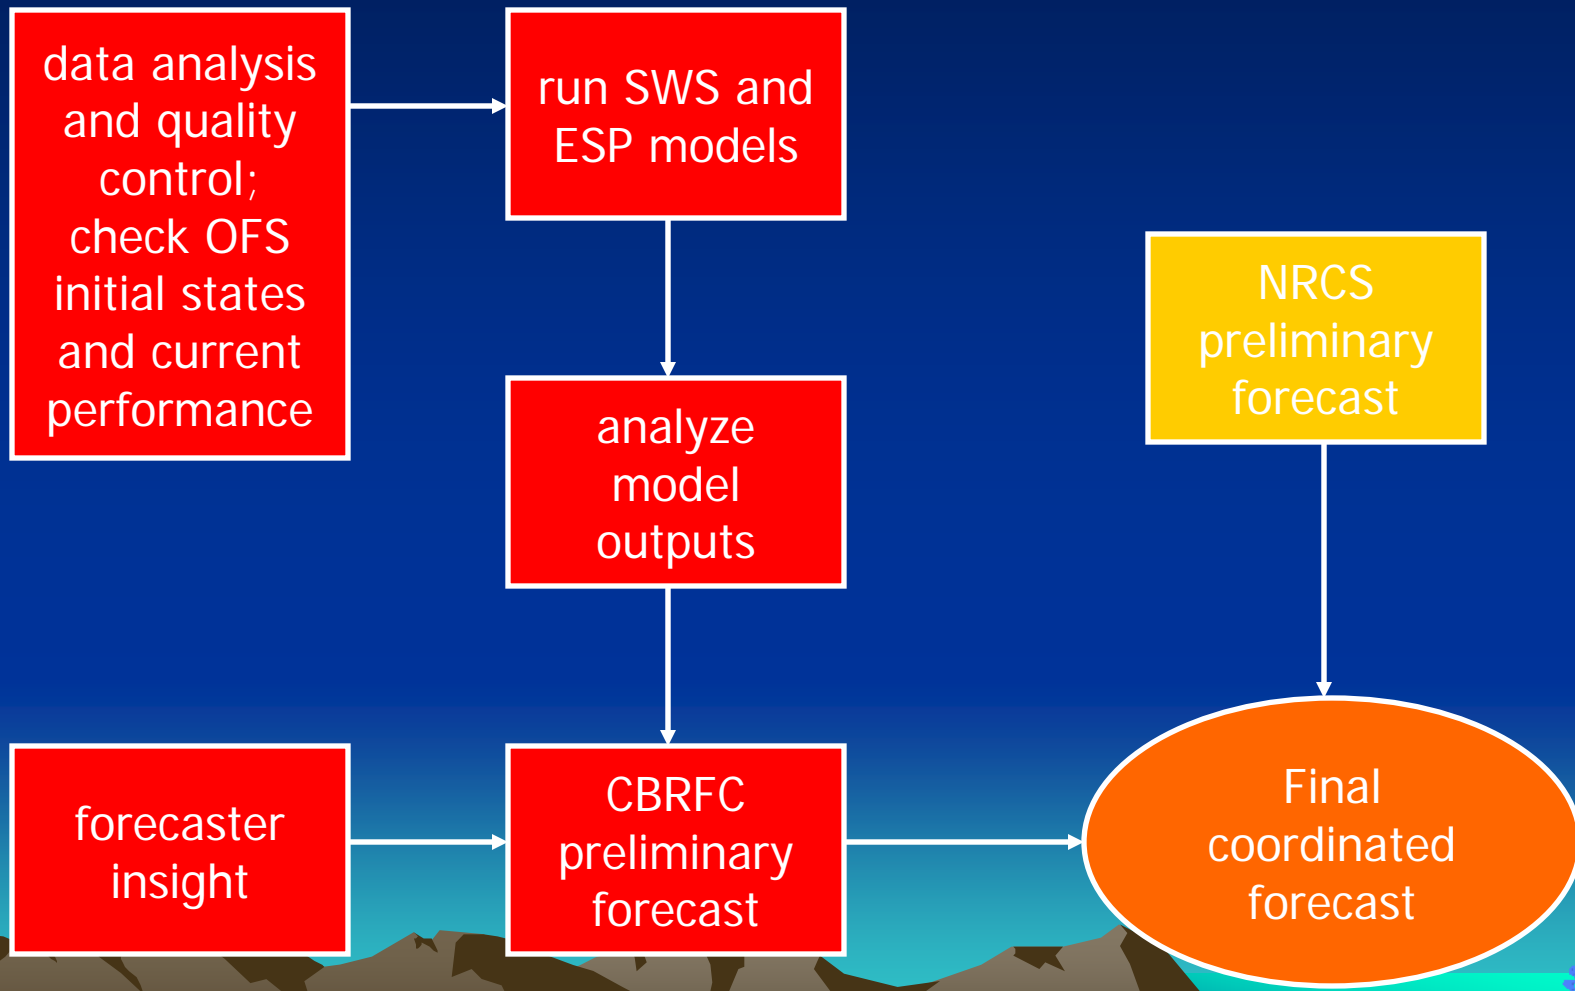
data analysis and quality control; check OFS initial states and current performance

run SWS and ESP models

analyze model outputs

NRCS preliminary forecast

forecaster insight

CBRFC preliminary forecast

Final coordinated forecast